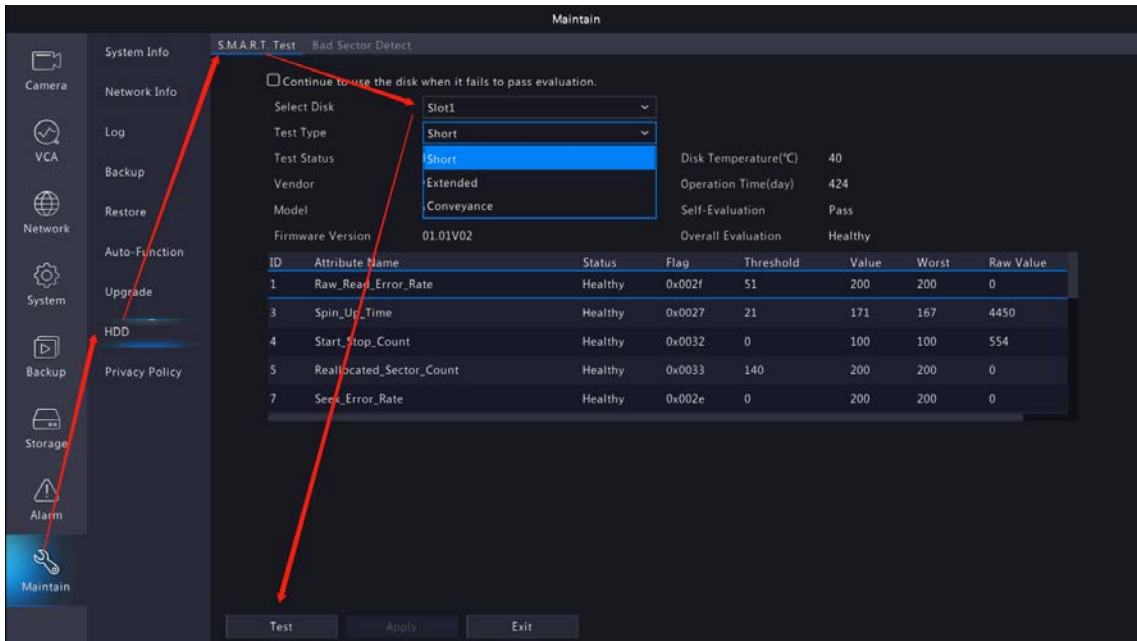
Maintain

Camera
VCA
Network
System
Backup
Storage
Alarm
Maintain

System Info
Network Info
Log
Backup
Restore
Auto-Function
Upgrade
HDD
Privacy Policy

S.M.A.R.T. Test Bad Sector Detect

Continue to use the disk when it fails to pass evaluation.

Select Disk Slot1
Test Type Short
Test Status
Vendor
Model
Firmware Version 01.01V02

Short
Extended
Conveyance

Disk Temperature(℃) 40
Operation Time(day) 424
Self-Evaluation Pass
Overall Evaluation Healthy

| ID | Attribute Name | Status | Flag | Threshold | Value | Worst | Raw Value |
|---|---|---|---|---|---|---|---|
| 1 | Raw_Read_Error_Rate | Healthy | 0x002f | 51 | 200 | 200 | 0 |
| 3 | Spin_Up_Time | Healthy | 0x0027 | 21 | 171 | 167 | 4450 |
| 4 | Start_Stop_Count | Healthy | 0x0032 | 0 | 100 | 100 | 554 |
| 5 | Reallocated_Sector_Count | Healthy | 0x0033 | 140 | 200 | 200 | 0 |
| 7 | Seek_Error_Rate | Healthy | 0x002e | 0 | 200 | 200 | 0 |

Test Apply Exit